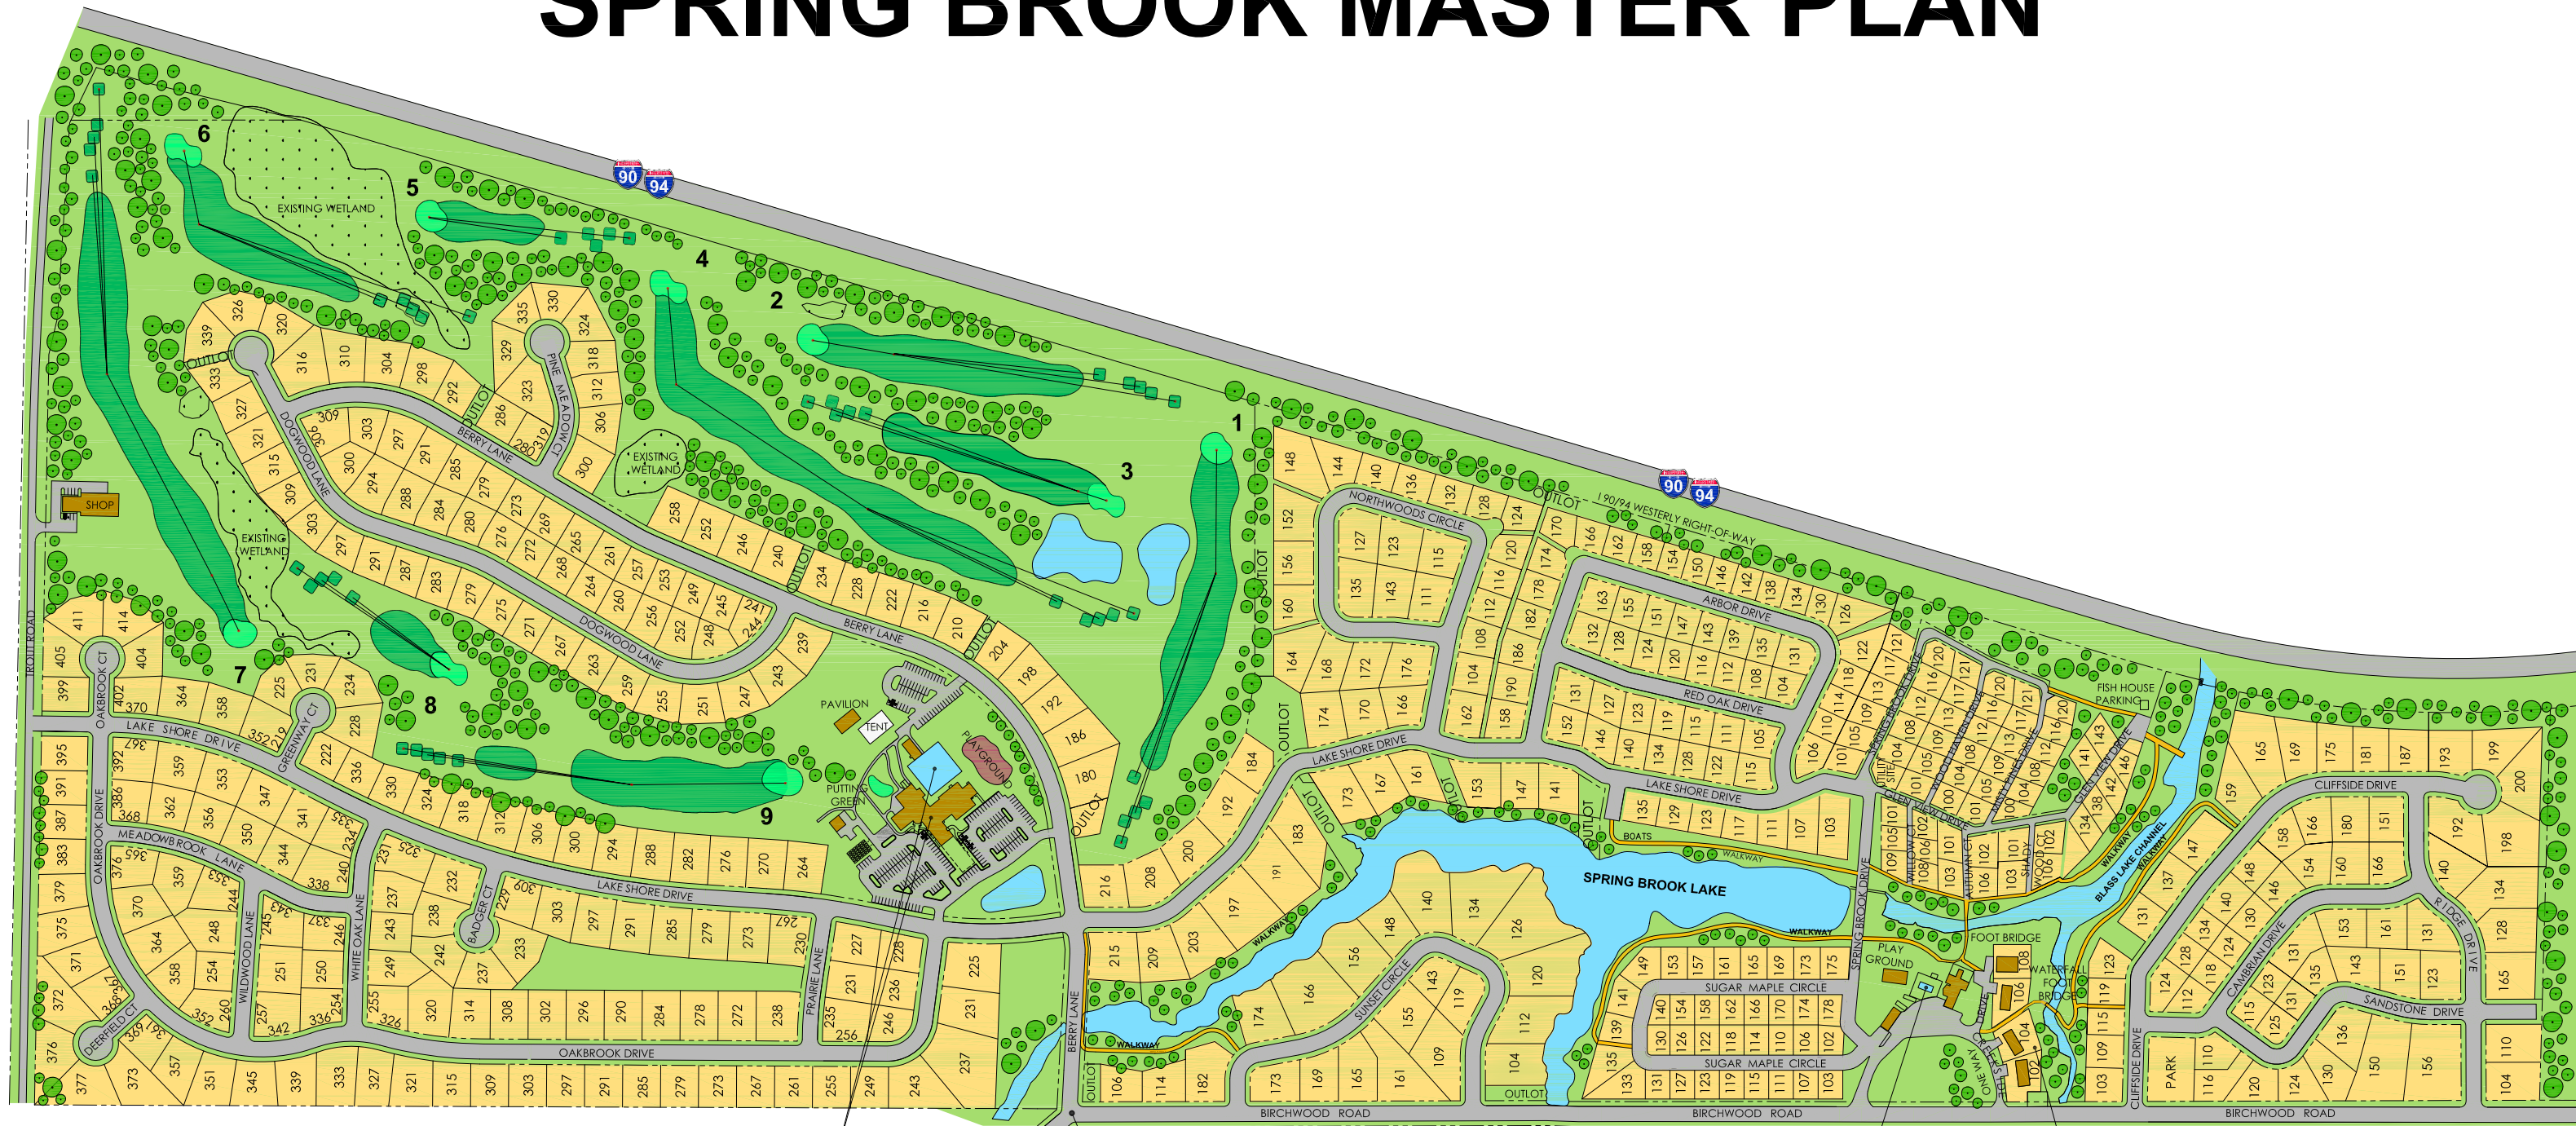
SPRING BROOK MASTER PLAN

90 94
EXISTING WETLAND
6 5 4 2 3 1 7 8 9
EXISTING WETLAND
EXISTING WETLAND
SHOP
TROUT ROAD
PINE MEADOW CT
BERRY LANE
DOGWOOD LANE
OUTLOT
LAKE SHORE DRIVE
OAKBROOK CT
OAKBROOK DRIVE
MEADOWBROOK LANE
GREENWAY CT
WILDWOOD LANE
WHITE OAK LANE
BADGER CT
PRAIRIE LANE
DEERFIELD CT
OAKBROOK DRIVE
PAVILION
TENT
PLAYGROUND
PUTTING GREEN
BERRY LANE
90 94
I 90/94 WESTERLY RIGHT-OF-WAY
NORTHWOODS CIRCLE
ARBOR DRIVE
RED OAK DRIVE
LAKE SHORE DRIVE
BOATS
WALKWAY
SPRING BROOK LAKE
SUNSET CIRCLE
SUGAR MAPLE CIRCLE
SUGAR MAPLE CIRCLE
SPRING BROOK DRIVE
PLAY GROUND
FOOT BRIDGE
WATERFALL FOOT BRIDGE
ONE WAY
FISH HOUSE PARKING
BLASS LAKE CHANNEL
CLIFFSIDE DRIVE
RIDGE DRIVE
CAMBRIAN DRIVE
SANDSTONE DRIVE
PARK
BIRCHWOOD ROAD
BIRCHWOOD ROAD
BIRCHWOOD ROAD